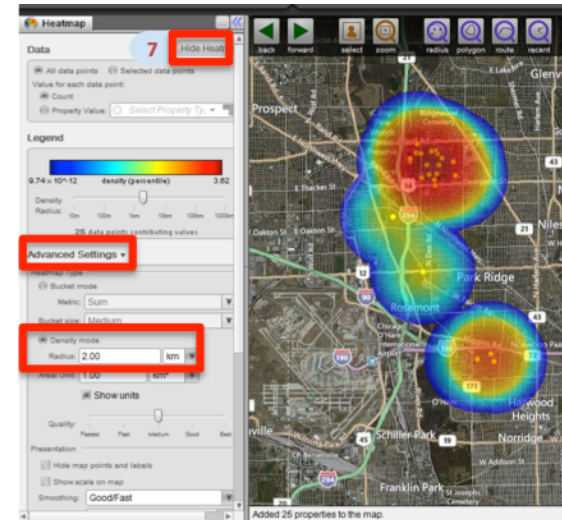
Heatmap

Data

7

Hide Heat

All data points

Selected data points

Value for each data point:

Count

Property Value:

Select Property Ty

Legend

9.74 x 10^-12

density (percentile)

3.62

Density Radius:

10m

100m

1km

10km

100km

1000km

25 data points contributing values

Advanced Settings ▾

Heatmap Type

Bucket mode

Metric:

Sum

Bucket size:

Medium

Density mode

Radius:

2.00

km

Areal Unit:

1.00

km²

Show units

Quality:

Fastest

Fast

Medium

Good

Best

Presentation

Hide map points and labels

Show scale on map

Smoothing:

Good/Fast

back

forward

select

zoom

radius

polygon

route

recent

Glenv

Prospect

E Thacker St

E Oakton St

W Oakton St

Park Ridge

Rosemont

Chicago O'Hare International Airport

Haywood Heights

Schiller Park

Norridge

Franklin Park

W Addison St

rville

294

14

12

90

190

72

171

Added 25 properties to the map.